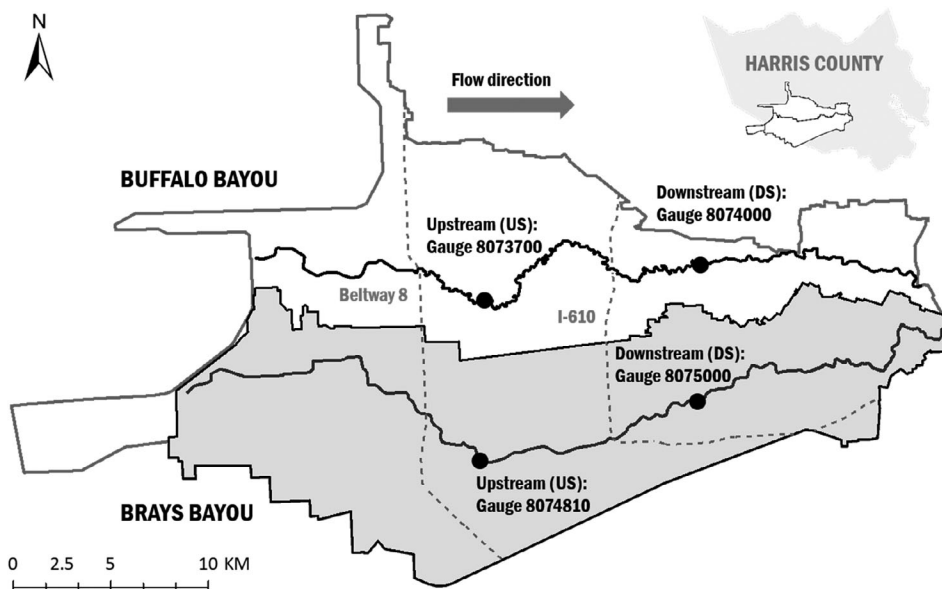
N

Flow direction

HARRIS COUNTY

BUFFALO BAYOU

Downstream (DS): Gauge 8074000

Upstream (US): Gauge 8073700

Beltway 8

I-610

Downstream (DS): Gauge 8075000

Upstream (US): Gauge 8074810

BRAYS BAYOU

0 2.5 5 10 KM